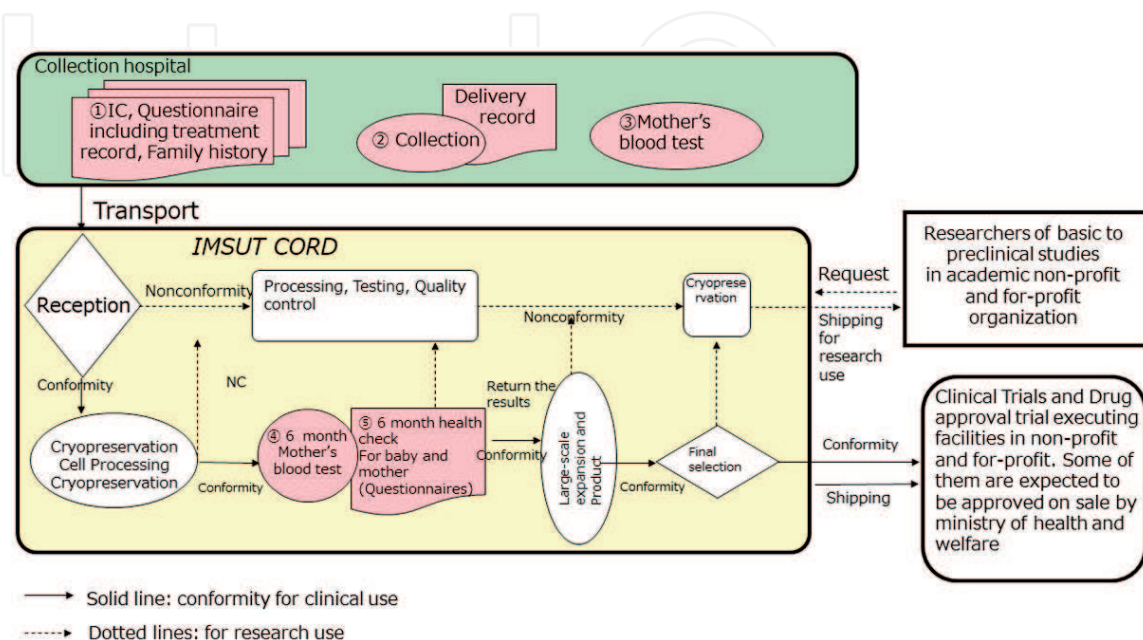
Collection hospital

①IC, Questionnaire including treatment record, Family history

Delivery record

② Collection

③Mother's blood test

Transport

IMSUT CORD

Reception

Nonconformity

Processing, Testing, Quality control

Cryopreservation

Request

Researchers of basic to preclinical studies in academic non-profit and for-profit organization

Nonconformity

Shipping for research use

Conformity

NC

Return the results

Cryopreservation Cell Processing Cryopreservation

④ 6 month Mother's blood test

⑤ 6 month health check For baby and mother (Questionnaires)

Conformity

Large-scale expansion and Product

Final selection

Conformity

Conformity

Conformity

Shipping

Clinical Trials and Drug approval trial executing facilities in non-profit and for-profit. Some of them are expected to be approved on sale by ministry of health and welfare

Solid line: conformity for clinical use

Dotted lines: for research use